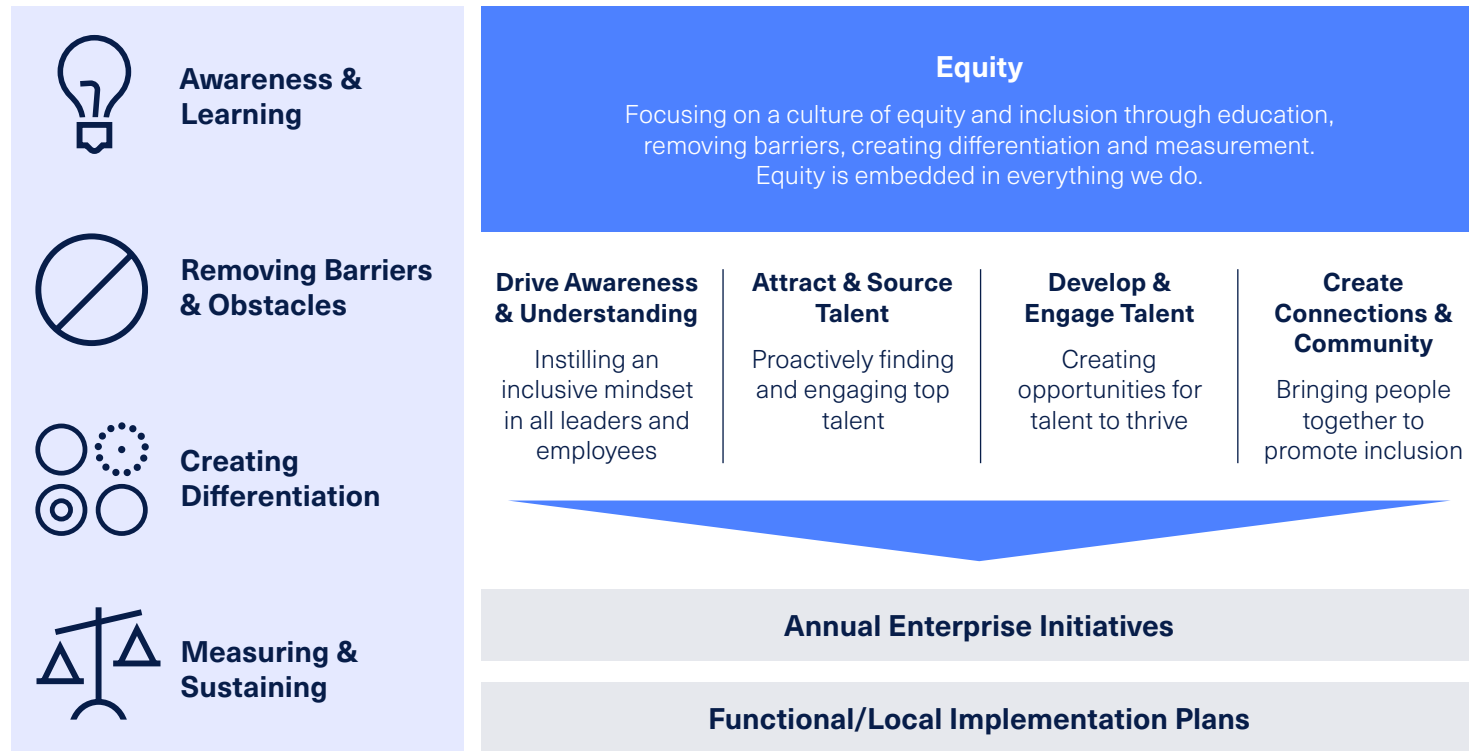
Awareness & Learning

Removing Barriers & Obstacles

Creating Differentiation

Measuring & Sustaining

Equity

Focusing on a culture of equity and inclusion through education, removing barriers, creating differentiation and measurement. Equity is embedded in everything we do.

Drive Awareness & Understanding

Instilling an inclusive mindset in all leaders and employees

Attract & Source Talent

Proactively finding and engaging top talent

Develop & Engage Talent

Creating opportunities for talent to thrive

Create Connections & Community

Bringing people together to promote inclusion

Annual Enterprise Initiatives

Functional/Local Implementation Plans